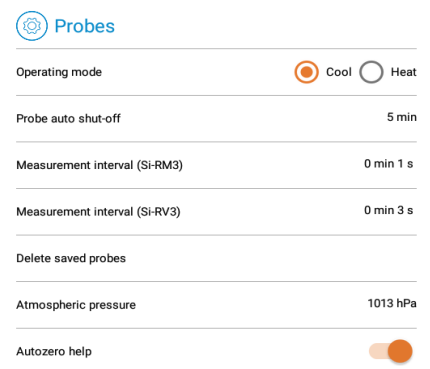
Probes

Operating mode | Cool | Heat

Probe auto shut-off 5 min

Measurement interval (Si-RM3) 0 min 1 s

Measurement interval (Si-RV3) 0 min 3 s

Delete saved probes

Atmospheric pressure 1013 hPa

Autozero help